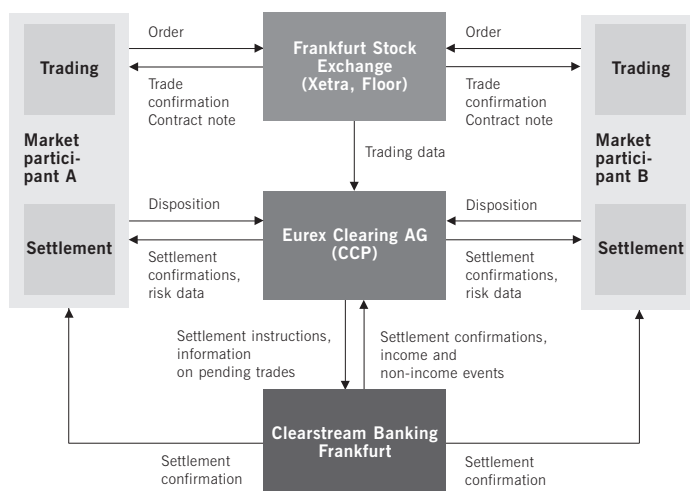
Trading

Market participant A

Settlement

Order

Trade confirmation Contract note

Frankfurt Stock Exchange (Xetra, Floor)

Order

Trade confirmation Contract note

Trading

Market participant B

Settlement

Trading data

Disposition

Settlement confirmations, risk data

Eurex Clearing AG (CCP)

Disposition

Settlement confirmations, risk data

Settlement instructions, information on pending trades

Settlement confirmations, income and non-income events

Clearstream Banking Frankfurt

Settlement confirmation

Settlement confirmation